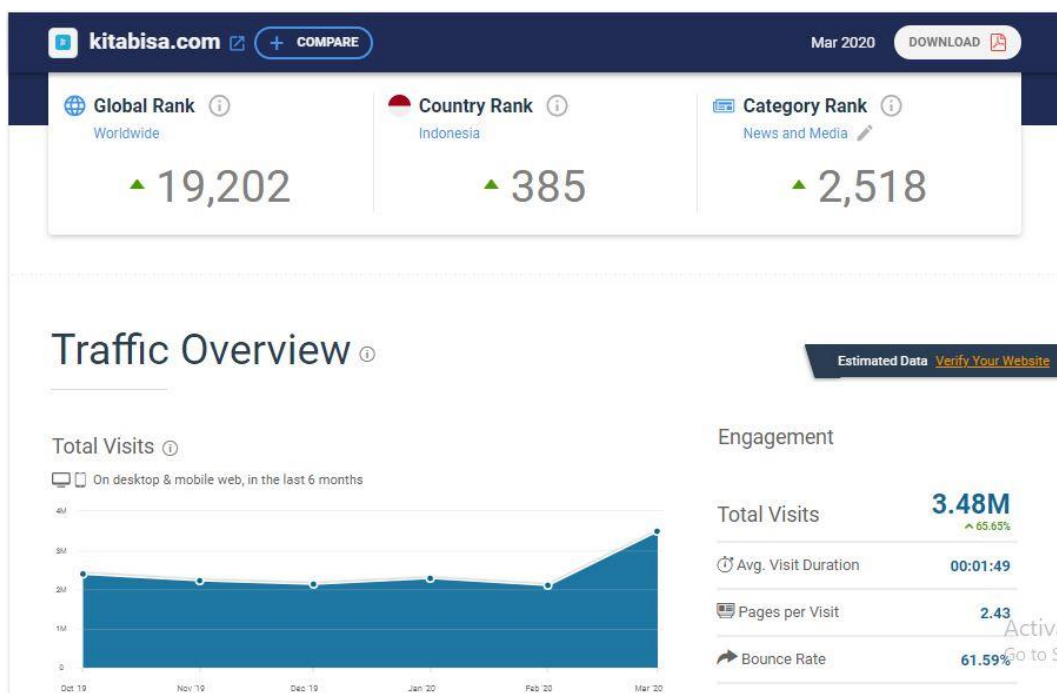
kitabisa.com + COMPARE

Mar 2020 DOWNLOAD

Global Rank
Worldwide
19,202

Country Rank
Indonesia
385

Category Rank
News and Media
2,518

Traffic Overview

Estimated Data Verify Your Website

Total Visits
On desktop & mobile web, in the last 6 months

4M
3M
2M
1M
0
Oct 19 Nov 19 Dec 19 Jan 20 Feb 20 Mar 20

Engagement

| | |
|---|---|
| Total Visits | 3.48M ^ 65.65% |
| Avg. Visit Duration | 00:01:49 |
| Pages per Visit | 2.43 |
| Bounce Rate | 61.59% |

Activ
Go to S